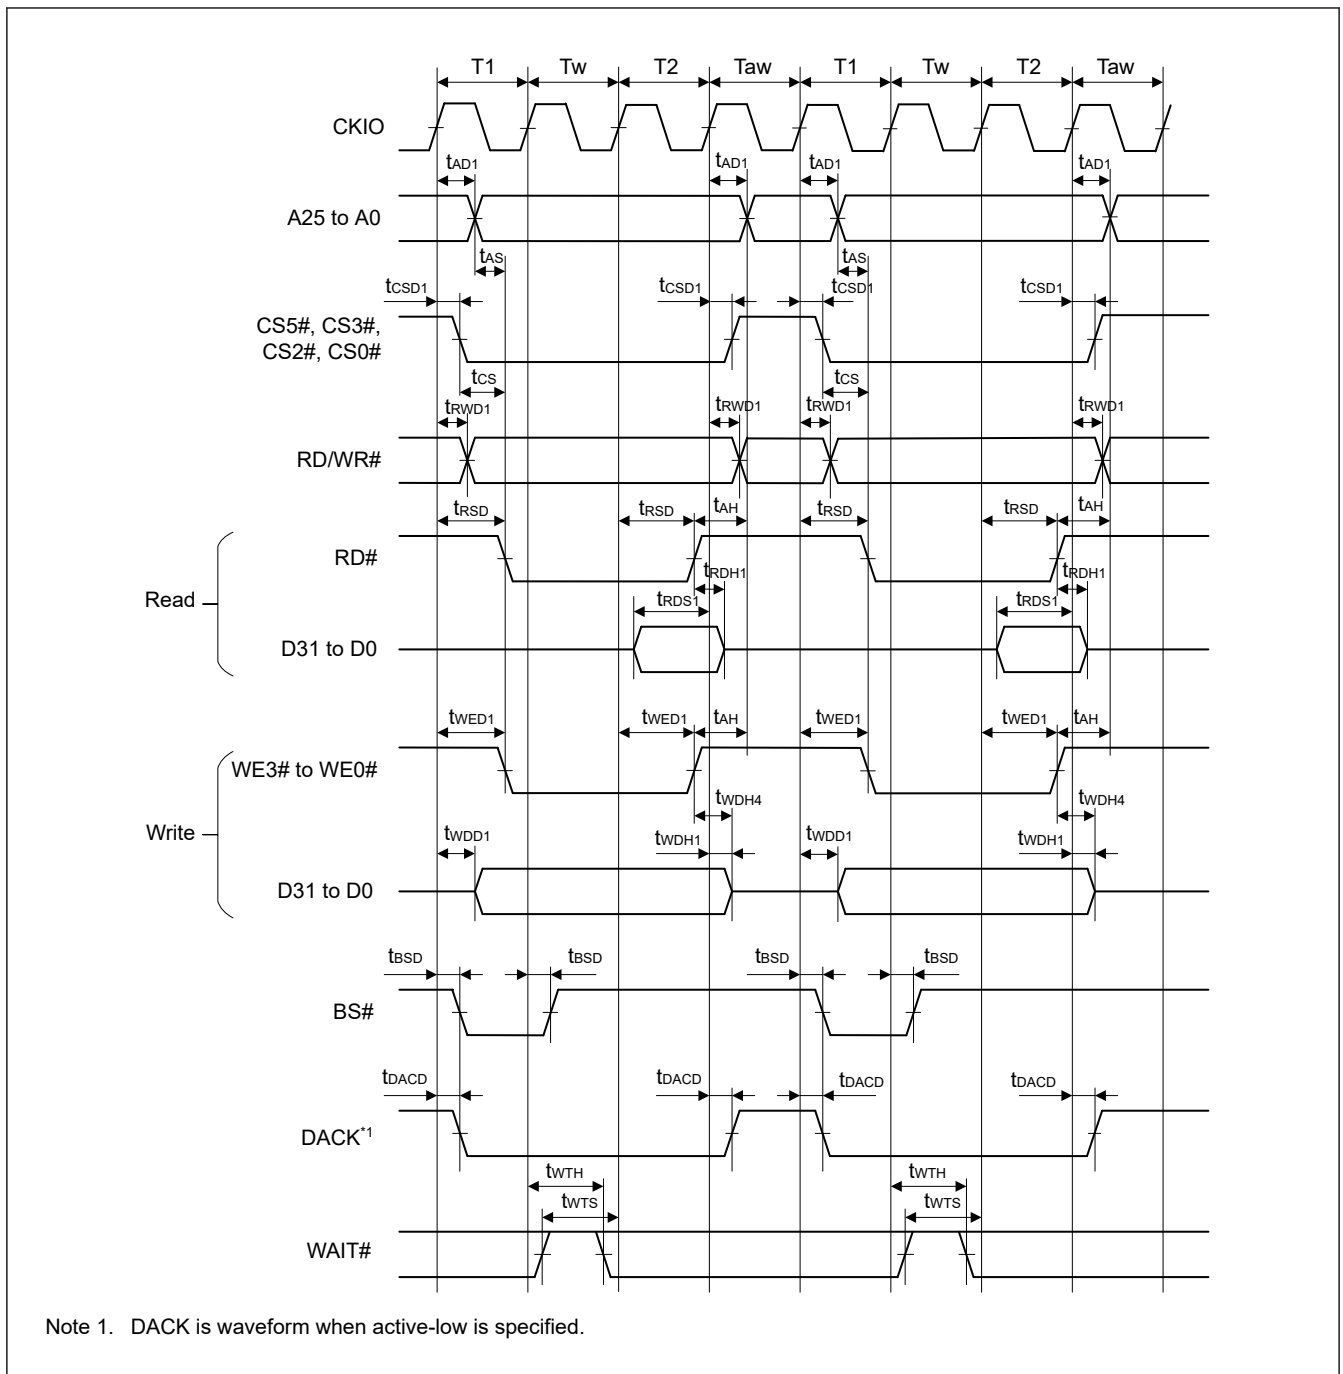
T1 Tw T2 Taw T1 Tw T2 Taw

CKIO

$t_{AD1}$ $t_{AD1}$ $t_{AD1}$ $t_{AD1}$

A25 to A0

$t_{AS}$ $t_{AS}$

$t_{CSD1}$ $t_{CSD1}$ $t_{CSD1}$ $t_{CSD1}$

CS5#, CS3#, CS2#, CS0#

$t_{CS}$ $t_{CS}$

$t_{RWD1}$ $t_{RWD1}$ $t_{RWD1}$ $t_{RWD1}$

RD/WR#

$t_{RSD}$ $t_{RSD}$ $t_{AH}$ $t_{RSD}$ $t_{RSD}$ $t_{AH}$

RD#

$t_{RDH1}$ $t_{RDH1}$

Read

$t_{RDS1}$ $t_{RDS1}$

D31 to D0

$t_{WED1}$ $t_{WED1}$ $t_{AH}$ $t_{WED1}$ $t_{WED1}$ $t_{AH}$

WE3# to WE0#

$t_{WDH4}$ $t_{WDH4}$

Write

$t_{WDD1}$ $t_{WDH1}$ $t_{WDD1}$ $t_{WDH1}$

D31 to D0

$t_{BSD}$ $t_{BSD}$ $t_{BSD}$ $t_{BSD}$

BS#

$t_{DACD}$ $t_{DACD}$ $t_{DACD}$ $t_{DACD}$

DACK$^{*1}$

$t_{WTH}$ $t_{WTH}$

$t_{WTS}$ $t_{WTS}$

WAIT#

Note 1. DACK is waveform when active-low is specified.